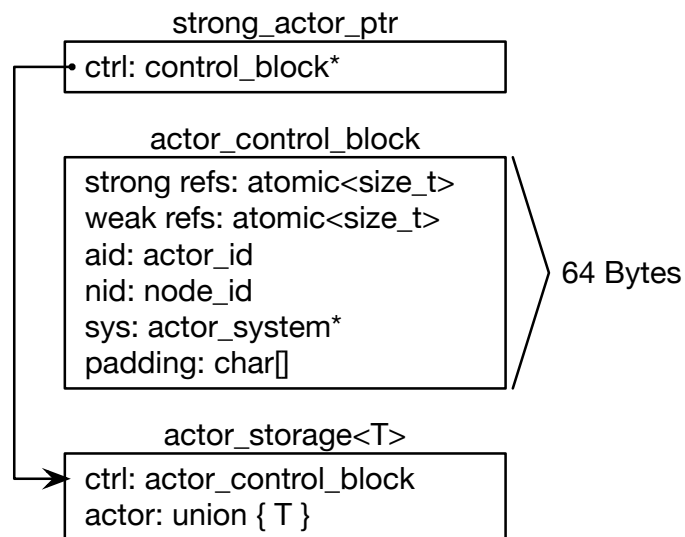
strong_actor_ptr

ctrl: control_block*

actor_control_block

strong refs: atomic<size_t>
weak refs: atomic<size_t>
aid: actor_id
nid: node_id
sys: actor_system*
padding: char[]

64 Bytes

actor_storage<T>

ctrl: actor_control_block
actor: union { T }